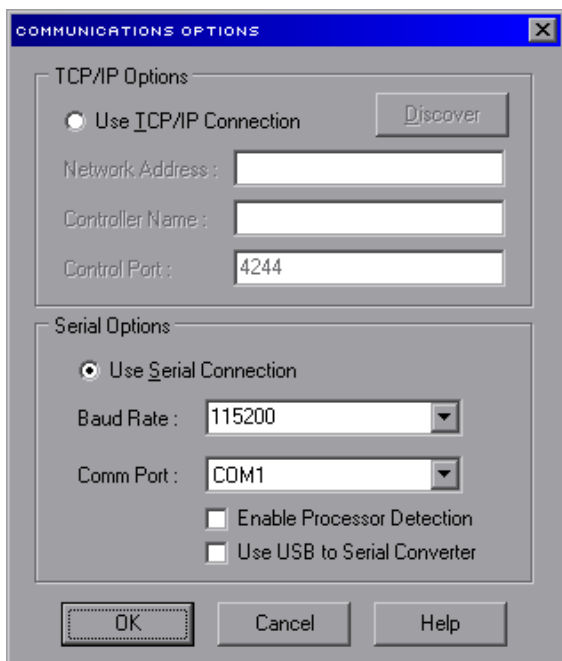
COMMUNICATIONS OPTIONS

TCP/IP Options

Use TCP/IP Connection

Discover

Network Address :

Controller Name :

Control Port : 4244

Serial Options

Use Serial Connection

Baud Rate : 115200

Comm Port : COM1

Enable Processor Detection

Use USB to Serial Converter

OK

Cancel

Help